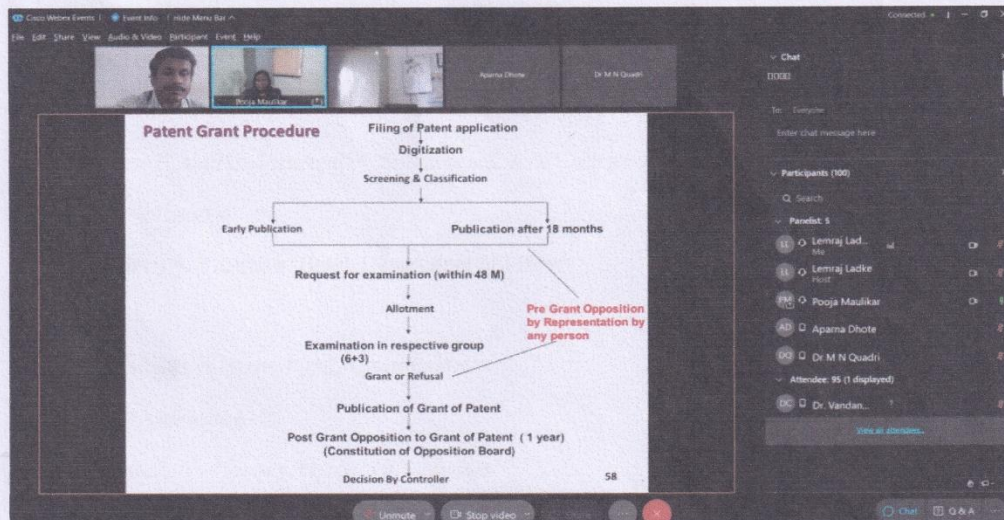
Cisco Webex Events | Event Info | Hide Menu Bar ^

Connected •

File Edit Share View Audio & Video Participant Event Help

Pooja Maulikar

Aparna Dhote

Dr M N Quadri

Patent Grant Procedure

Filing of Patent application

Digitization

Screening & Classification

Early Publication

Publication after 18 months

Request for examination (within 48 M)

Allotment

Pre Grant Opposition by Representation by any person

Examination in respective group (6+3)

Grant or Refusal

Publication of Grant of Patent

Post Grant Opposition to Grant of Patent ( 1 year) (Constitution of Opposition Board)

Decision By Controller

58

Chat

To: Everyone

Enter chat message here

Participants (100)

Search

Panelist: 5

Lemraj Lad... Me

Lemraj Ladke Host

Pooja Maulikar

Aparna Dhote

Dr M N Quadri

Attendee: 95 (1 displayed)

Dr. Vandan...

View all attendees

Unmute

Stop video

Chat

Q&A